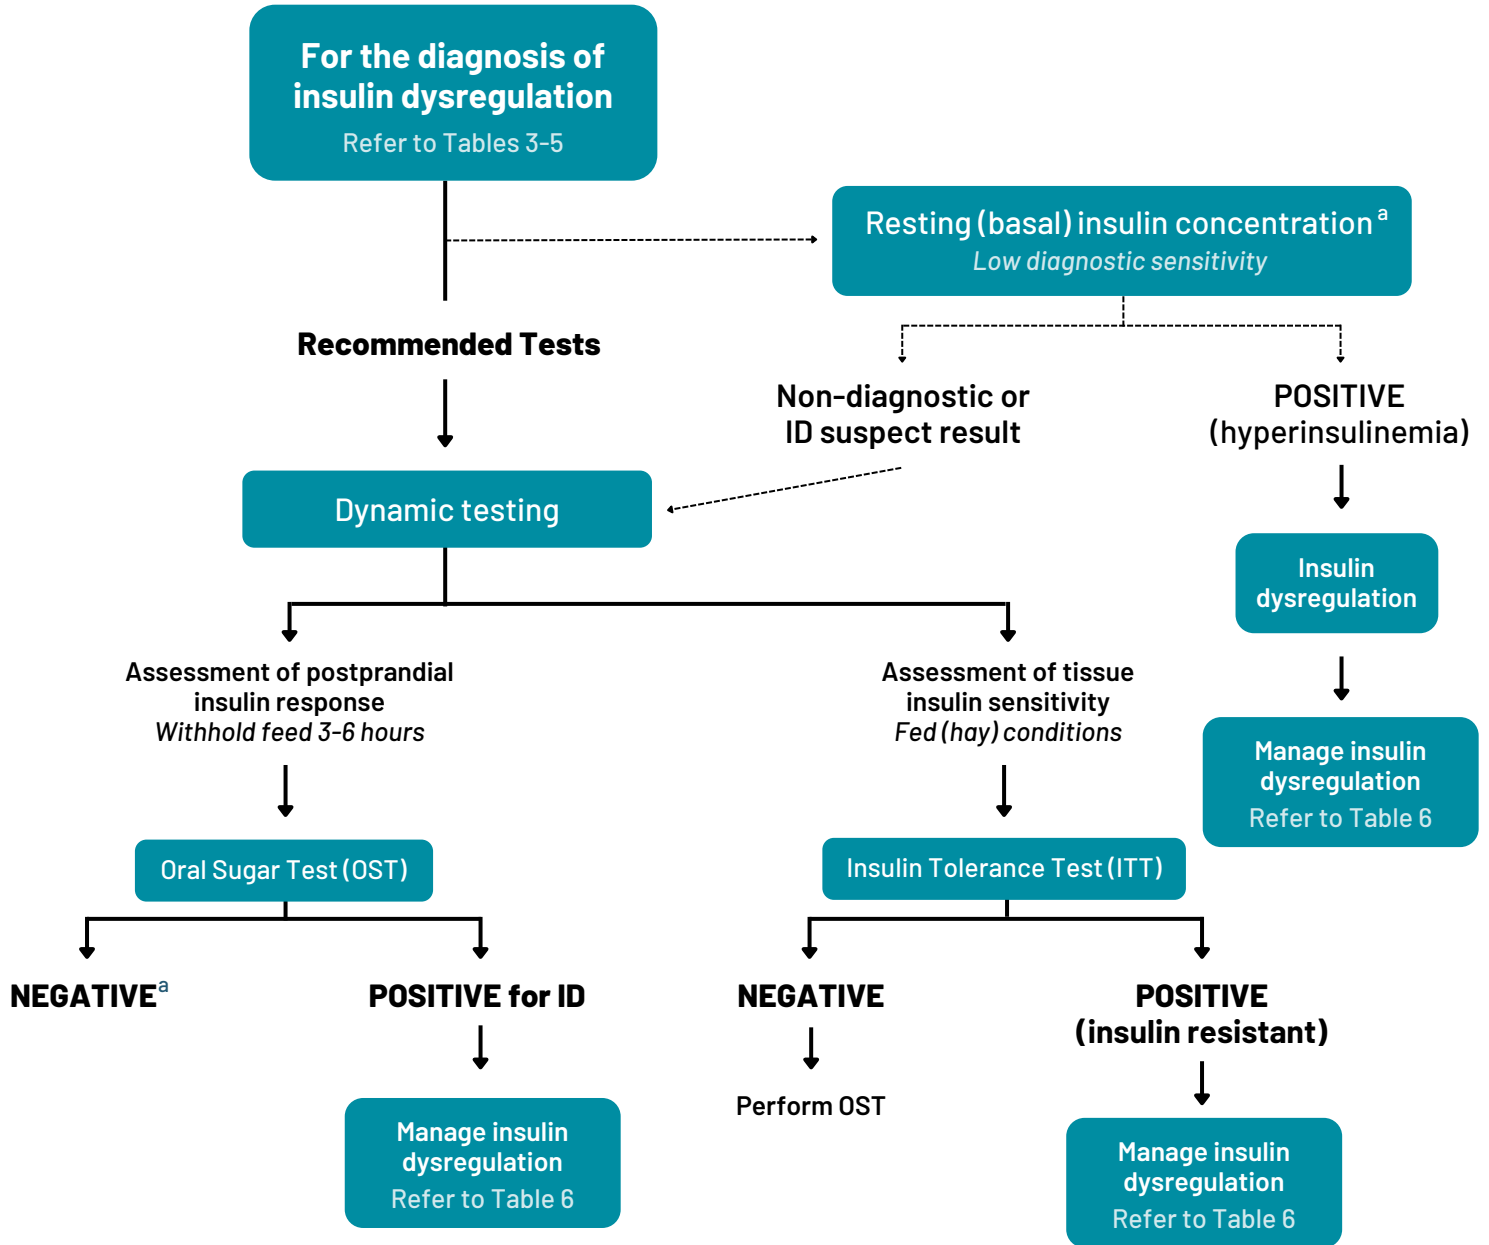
For the diagnosis of insulin dysregulation
Refer to Tables 3-5

Resting (basal) insulin concentration $^a$
Low diagnostic sensitivity

Recommended Tests

Non-diagnostic or ID suspect result

POSITIVE (hyperinsulinemia)

Dynamic testing

Insulin dysregulation

Manage insulin dysregulation
Refer to Table 6

Assessment of postprandial insulin response
Withhold feed 3-6 hours

Assessment of tissue insulin sensitivity
Fed (hay) conditions

Oral Sugar Test (OST)

Insulin Tolerance Test (ITT)

NEGATIVE$^a$

POSITIVE for ID

NEGATIVE

POSITIVE (insulin resistant)

Manage insulin dysregulation
Refer to Table 6

Perform OST

Manage insulin dysregulation
Refer to Table 6